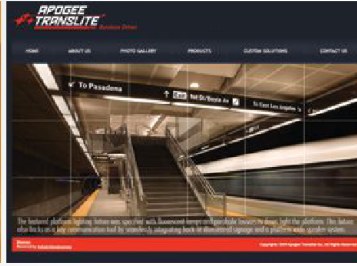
APOGEE TRANSLITE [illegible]

HOME ABOUT US PHOTO GALLERY PRODUCTS CUSTOM SOLUTIONS CONTACT US

To Pasadena

Exit Nd Dr/Soto Av

St East Los Angeles

The featured platform lighting fixture was specified with fluorescent lamps to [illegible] down light the platform. This fixture also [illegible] as a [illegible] communication tool by seamlessly integrating back-lit directional signage and a platform wide speaker system.

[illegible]

Copyright © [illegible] Apogee Translite Inc. All Rights Reserved